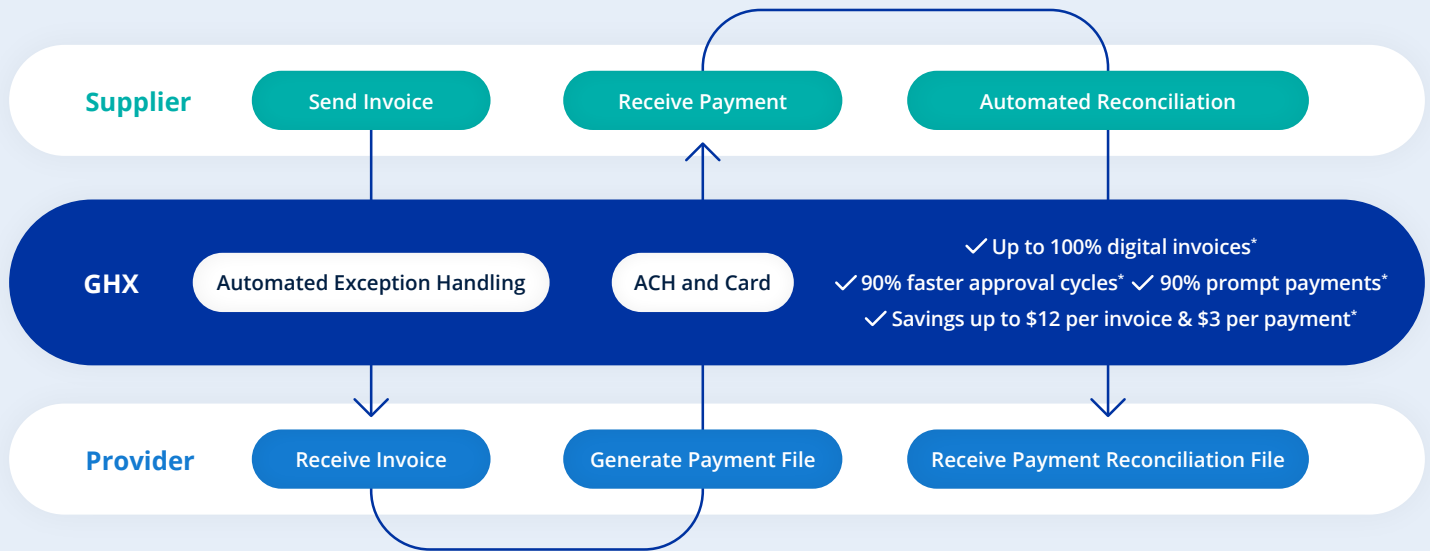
Supplier
Send Invoice
Receive Payment
Automated Reconciliation

GHX
Automated Exception Handling
ACH and Card
✓ Up to 100% digital invoices*
✓ 90% faster approval cycles* ✓ 90% prompt payments*
✓ Savings up to $12 per invoice & $3 per payment*

Provider
Receive Invoice
Generate Payment File
Receive Payment Reconciliation File